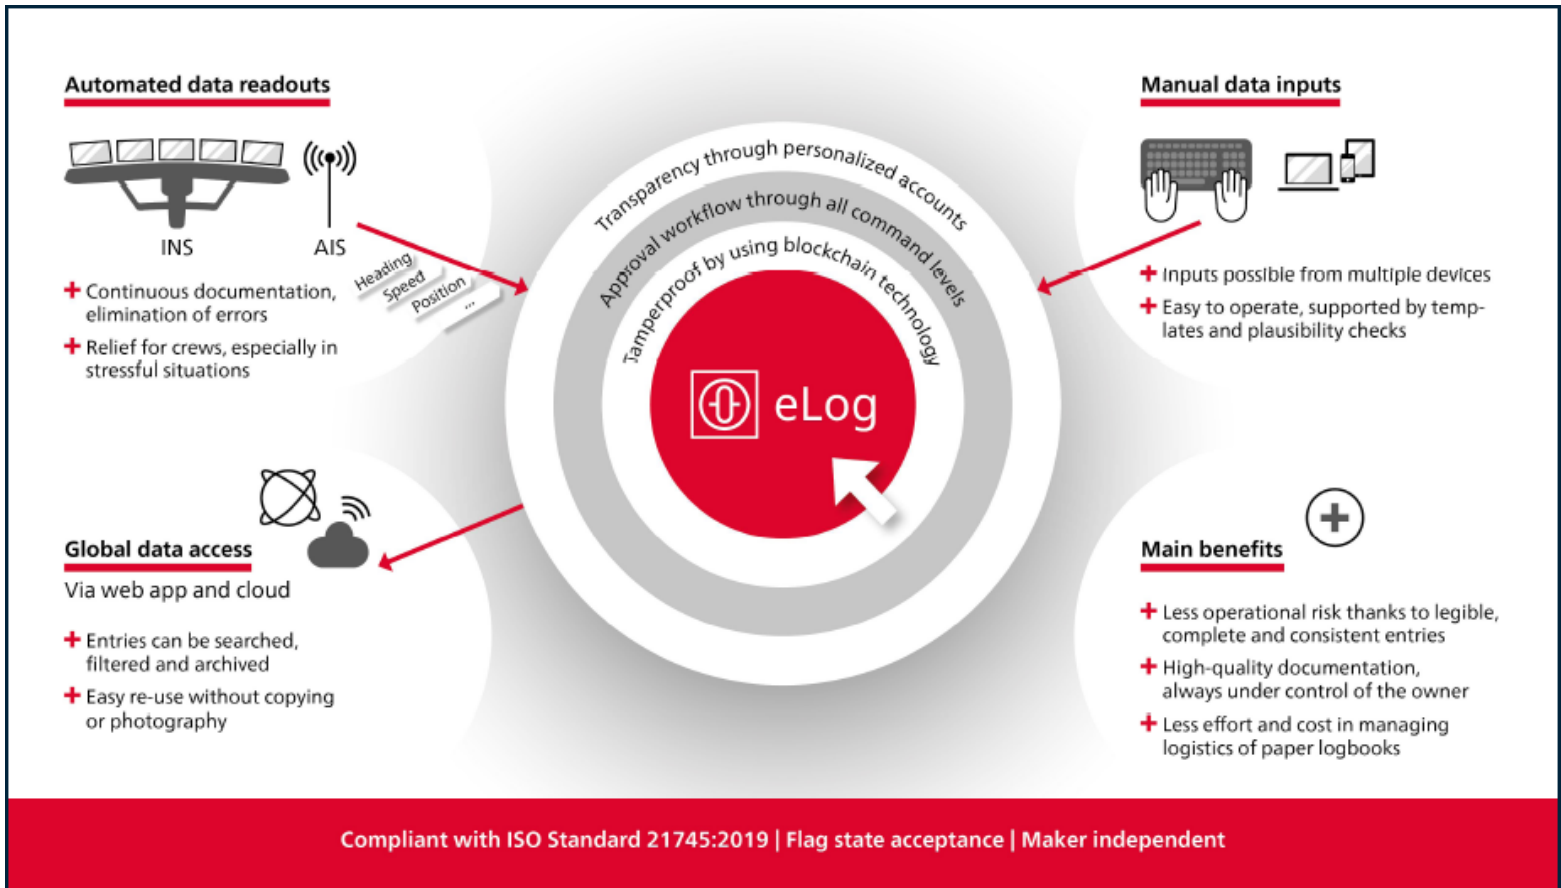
Automated data readouts

INS

AIS

Heading
Speed
Position
...

+ Continuous documentation, elimination of errors

+ Relief for crews, especially in stressful situations

Transparency through personalized accounts

Approval workflow through all command levels

Tamperproof by using blockchain technology

eLog

Manual data inputs

+ Inputs possible from multiple devices

+ Easy to operate, supported by templates and plausibility checks

Global data access

Via web app and cloud

+ Entries can be searched, filtered and archived

+ Easy re-use without copying or photography

Main benefits

+ Less operational risk thanks to legible, complete and consistent entries

+ High-quality documentation, always under control of the owner

+ Less effort and cost in managing logistics of paper logbooks

Compliant with ISO Standard 21745:2019 | Flag state acceptance | Maker independent